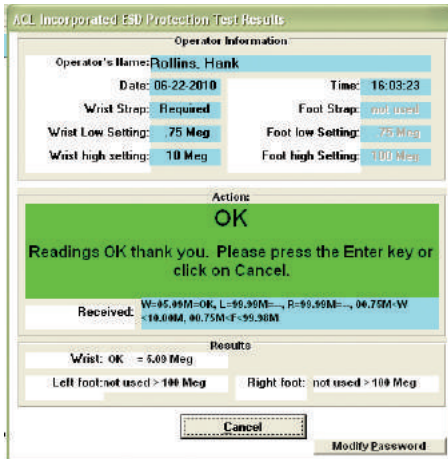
ACL Incorporated ESD Protection Test Results

Operator Information

Operator's Name: Rollins, Hank

Date: 06-22-2010

Time: 16:03:23

Wrist Strap: Required

Foot Strap: not used

Wrist Low Setting: .75 Meg

Foot low Setting: .75 Meg

Wrist high setting: 10 Meg

Foot high Setting: 100 Meg

Action:

OK

Readings OK thank you. Please press the Enter key or click on Cancel.

Received: W=05.09M=OK, L=99.90M=--, R=99.90M=--, 00.75M<W<10.00M, 00.75M<F<99.90M

Results

Wrist: OK = 5.09 Meg

Left foot: not used > 100 Meg

Right foot: not used > 100 Meg

Cancel

Modify Password